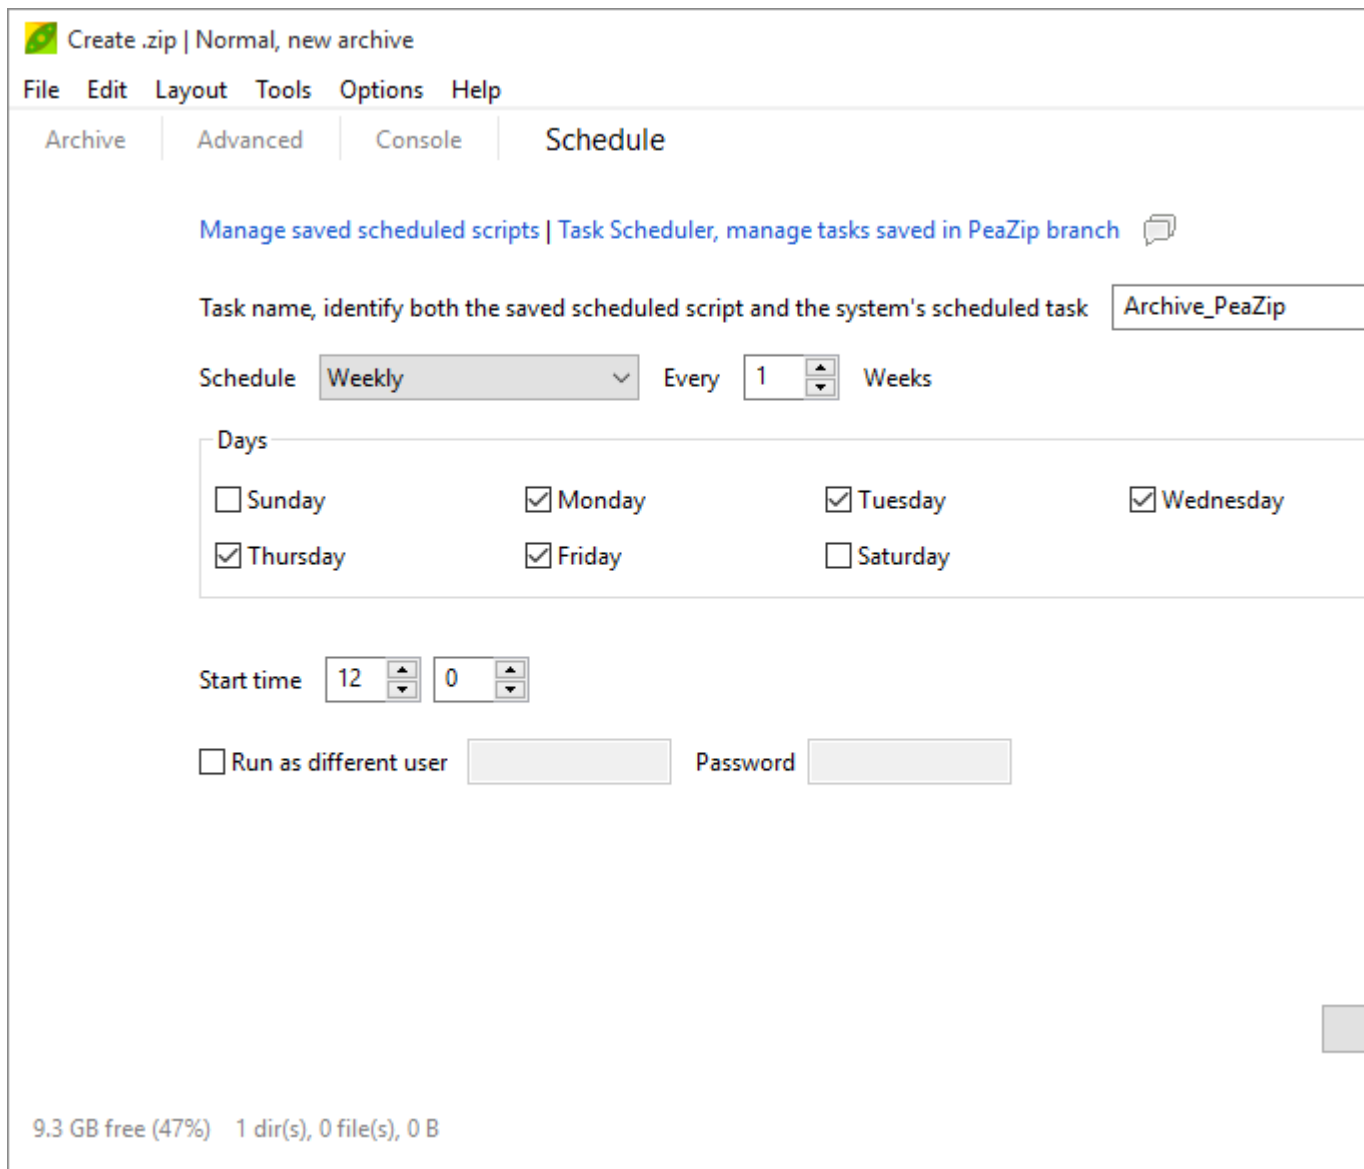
Create .zip | Normal, new archive

File Edit Layout Tools Options Help

Archive Advanced Console Schedule

Manage saved scheduled scripts | Task Scheduler, manage tasks saved in PeaZip branch

Task name, identify both the saved scheduled script and the system's scheduled task Archive_PeaZip

Schedule Weekly Every 1 Weeks

Days

Sunday Monday Tuesday Wednesday

Thursday Friday Saturday

Start time 12 0

Run as different user Password

9.3 GB free (47%) 1 dir(s), 0 file(s), 0 B